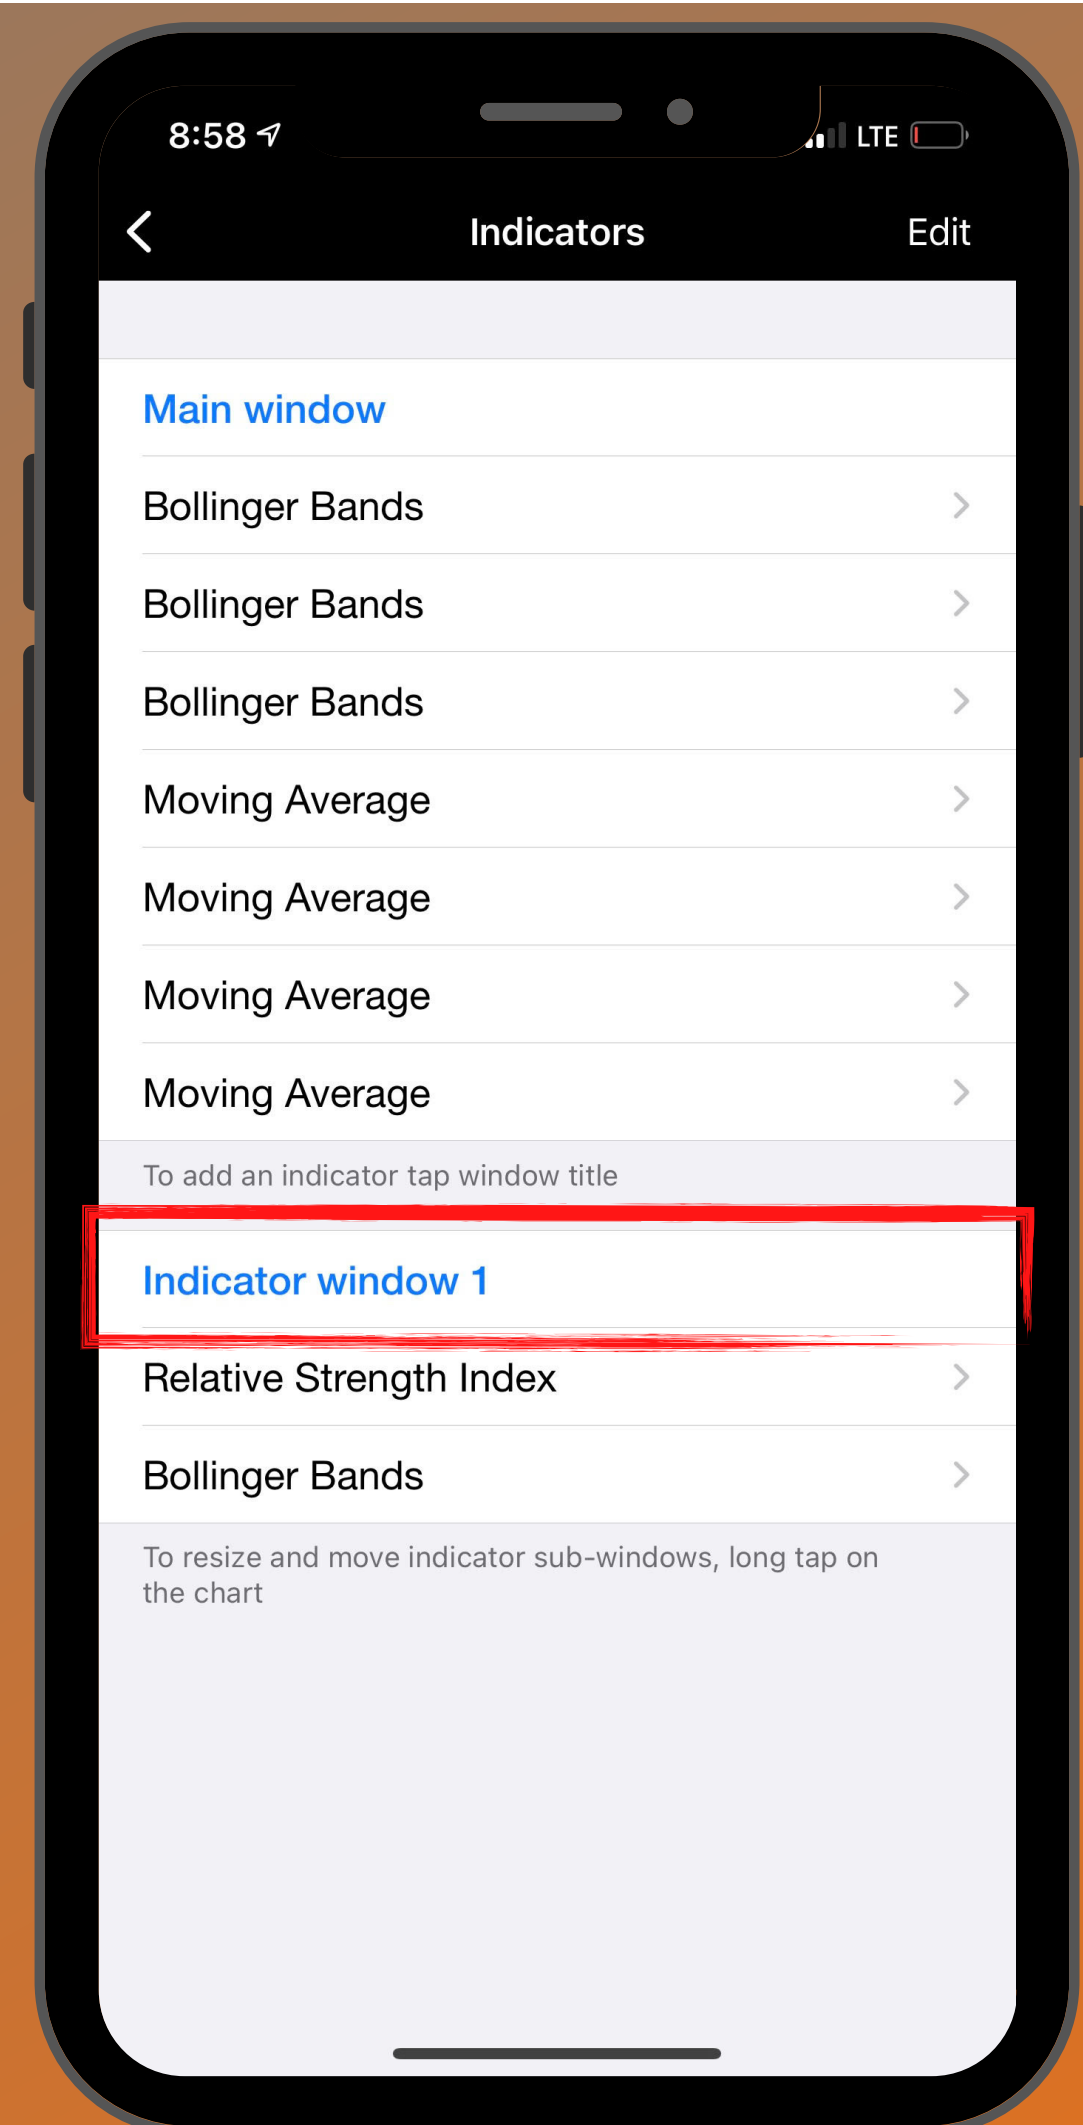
8:58

LTE

Indicators

Edit

Main window

Bollinger Bands

Bollinger Bands

Bollinger Bands

Moving Average

Moving Average

Moving Average

Moving Average

To add an indicator tap window title

Indicator window 1

Relative Strength Index

Bollinger Bands

To resize and move indicator sub-windows, long tap on the chart